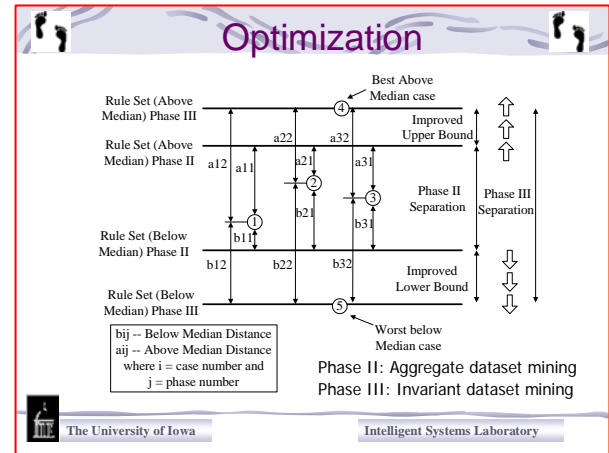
Optimization

Best Above Median case

Rule Set (Above Median) Phase III

4

Improved Upper Bound

Rule Set (Above Median) Phase II

a22

a32

a12

a11

a21

a31

2

Phase II Separation

Phase III Separation

3

1

b21

b31

b11

Rule Set (Below Median) Phase II

b12

b22

b32

Improved Lower Bound

Rule Set (Below Median) Phase III

5

Worst below Median case

bij -- Below Median Distance
aij -- Above Median Distance
where i = case number and
j = phase number

Phase II: Aggregate dataset mining
Phase III: Invariant dataset mining

The University of Iowa

Intelligent Systems Laboratory